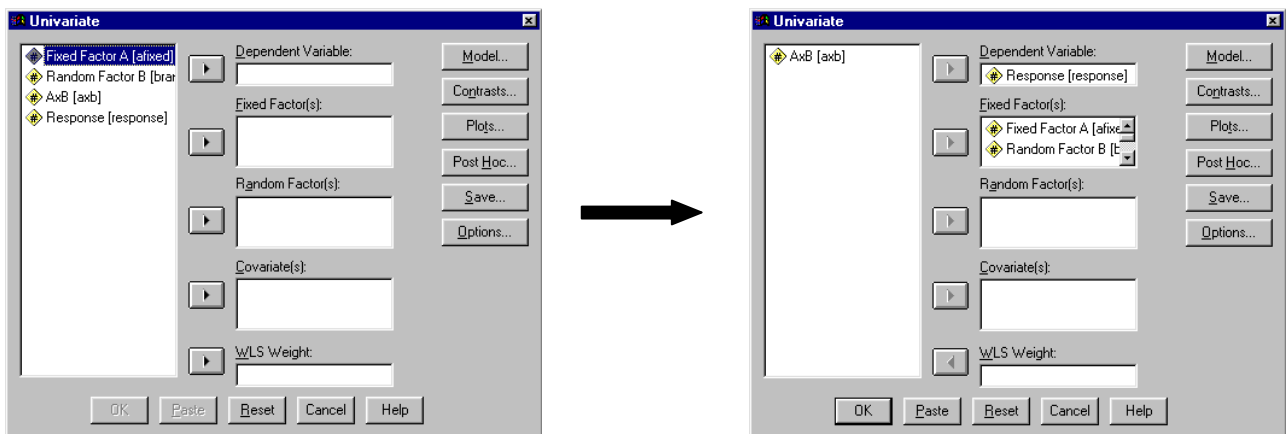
Univariate

Fixed Factor A [afixed]
Random Factor B [bran
AxB [axb]
Response [response]

Dependent Variable:
Fixed Factor(s):
Random Factor(s):
Covariate(s):
WLS Weight:

Model...
Contrasts...
Plots...
Post Hoc...
Save...
Options...

OK
Paste
Reset
Cancel
Help

Univariate

AxB [axb]

Dependent Variable:
Response [response]
Fixed Factor(s):
Fixed Factor A [afixe
Random Factor B [b
Random Factor(s):
Covariate(s):
WLS Weight:

Model...
Contrasts...
Plots...
Post Hoc...
Save...
Options...

OK
Paste
Reset
Cancel
Help